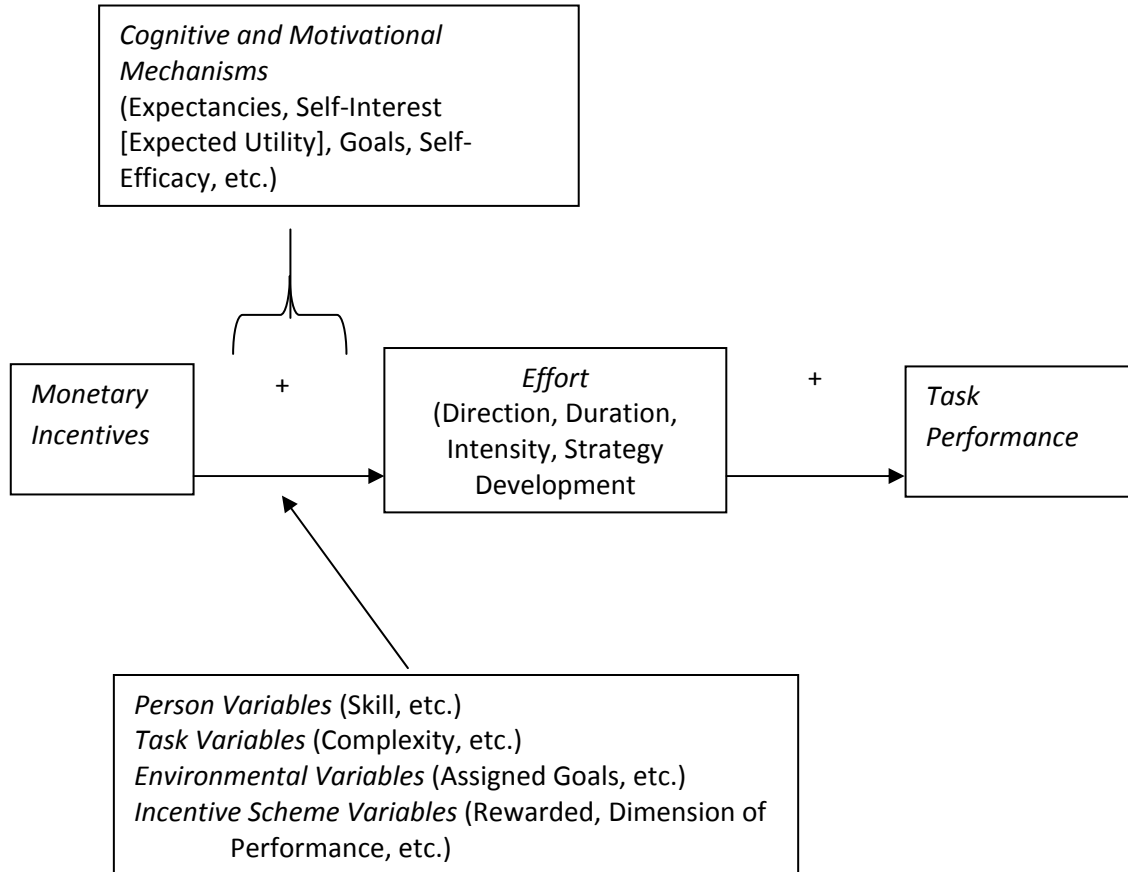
Cognitive and Motivational Mechanisms
(Expectancies, Self-Interest [Expected Utility], Goals, Self-Efficacy, etc.)

Monetary Incentives

+

Effort
(Direction, Duration, Intensity, Strategy Development

+

Task Performance

Person Variables (Skill, etc.)
Task Variables (Complexity, etc.)
Environmental Variables (Assigned Goals, etc.)
Incentive Scheme Variables (Rewarded, Dimension of Performance, etc.)